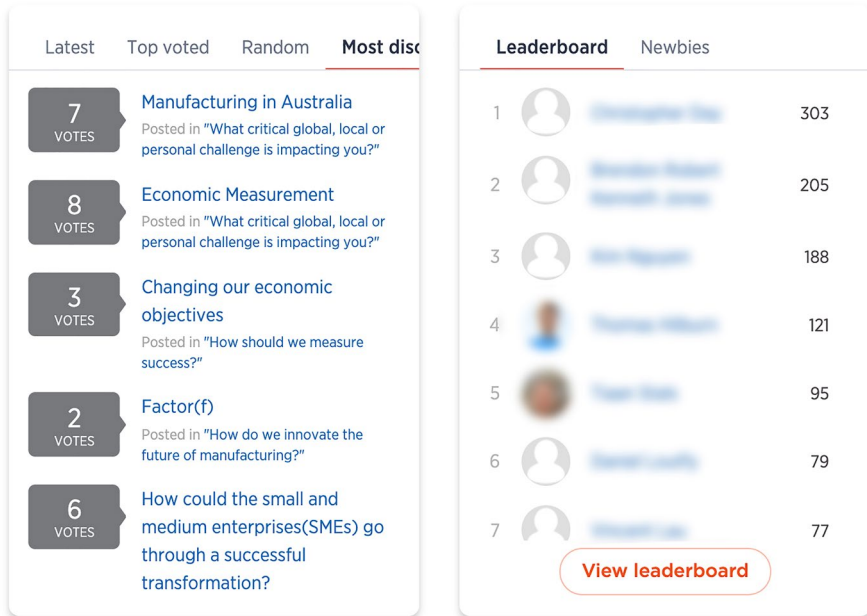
Latest Top voted Random Most disc

7
VOTES
Manufacturing in Australia
Posted in "What critical global, local or personal challenge is impacting you?"

8
VOTES
Economic Measurement
Posted in "What critical global, local or personal challenge is impacting you?"

3
VOTES
Changing our economic objectives
Posted in "How should we measure success?"

2
VOTES
Factor(f)
Posted in "How do we innovate the future of manufacturing?"

6
VOTES
How could the small and medium enterprises(SMEs) go through a successful transformation?

Leaderboard Newbies

1 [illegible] 303
2 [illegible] 205
3 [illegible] 188
4 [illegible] 121
5 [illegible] 95
6 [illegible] 79
7 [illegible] 77

View leaderboard